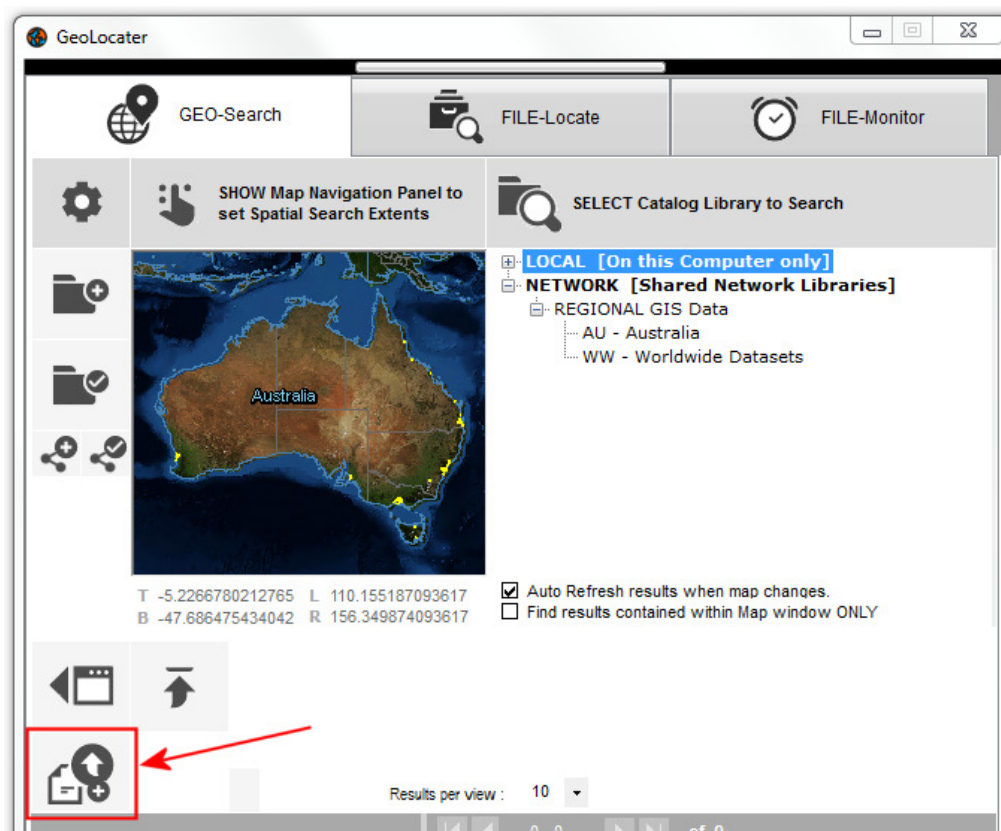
GeoLocater

GEO-Search

FILE-Locate

FILE-Monitor

SHOW Map Navigation Panel to set Spatial Search Extents

SELECT Catalog Library to Search

LOCAL [On this Computer only]
NETWORK [Shared Network Libraries]
REGIONAL GIS Data
AU - Australia
WW - Worldwide Datasets

Australia

T -5.2266780212765 L 110.155187093617
B -47.686475434042 R 156.349874093617

Auto Refresh results when map changes.
Find results contained within Map window ONLY

Results per view : 10